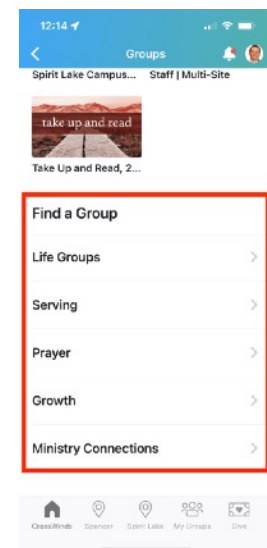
12:14

Groups

Spirit Lake Campus... Staff | Multi-Site

take up and read

Take Up and Read, 2...

Find a Group

Life Groups

Serving

Prayer

Growth

Ministry Connections

CrossWinds Spencer Spirit Lake My Groups Give